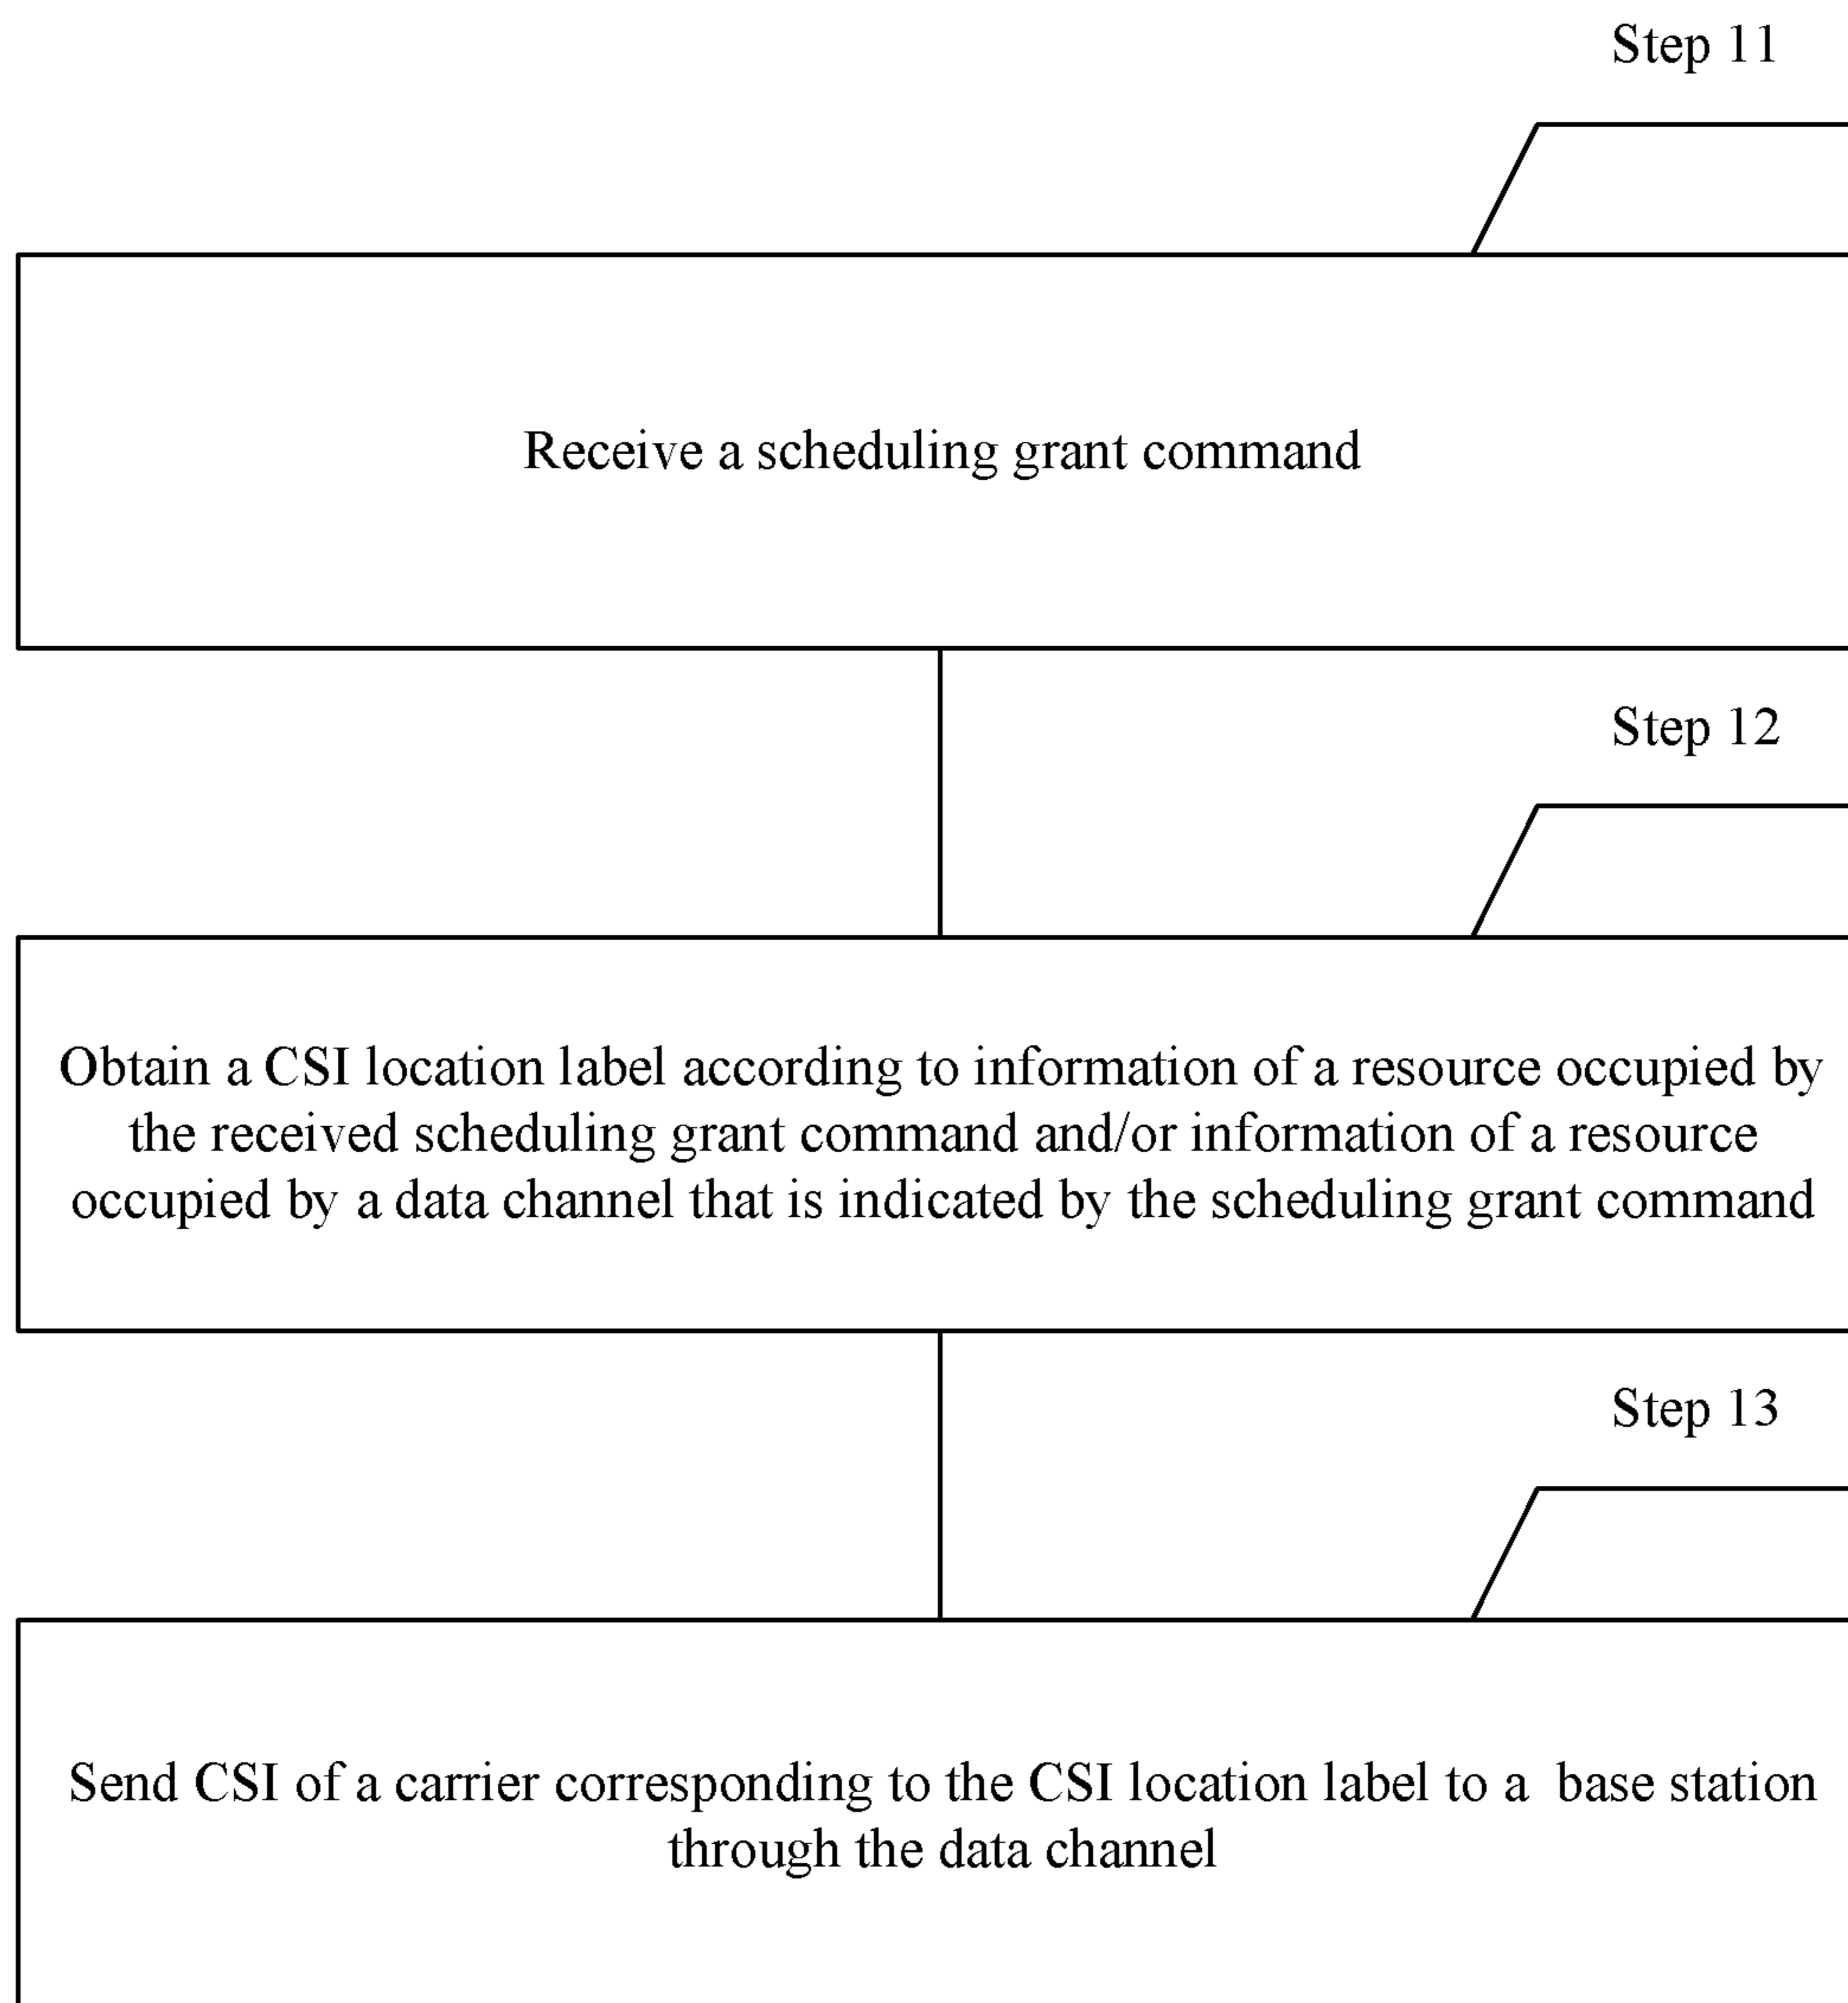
Step 11

Receive a scheduling grant command

Step 12

Obtain a CSI location label according to information of a resource occupied by the received scheduling grant command and/or information of a resource occupied by a data channel that is indicated by the scheduling grant command

Step 13

Send CSI of a carrier corresponding to the CSI location label to a base station through the data channel